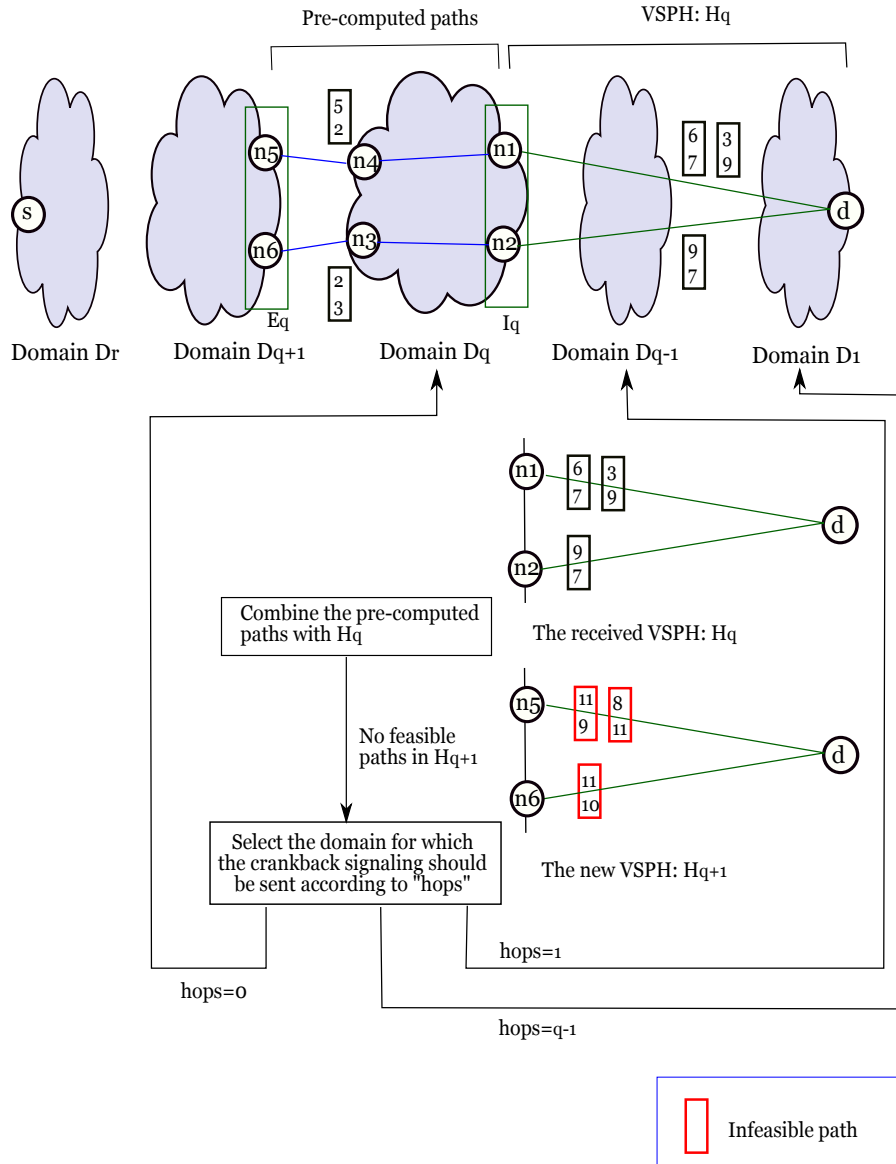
Pre-computed paths

VSPH: Hq

s

n5

n6

5
2

n4

n3

2
3

n1

n2

6
7

3
9

9
7

d

Eq

Iq

Domain Dr

Domain Dq+1

Domain Dq

Domain Dq-1

Domain D1

n1

6
7

3
9

d

n2

9
7

Combine the pre-computed paths with Hq

The received VSPH: Hq

n5

11
9

8
11

d

No feasible paths in Hq+1

n6

11
10

Select the domain for which the crankback signaling should be sent according to "hops"

The new VSPH: Hq+1

hops=1

hops=0

hops=q-1

Infeasible path